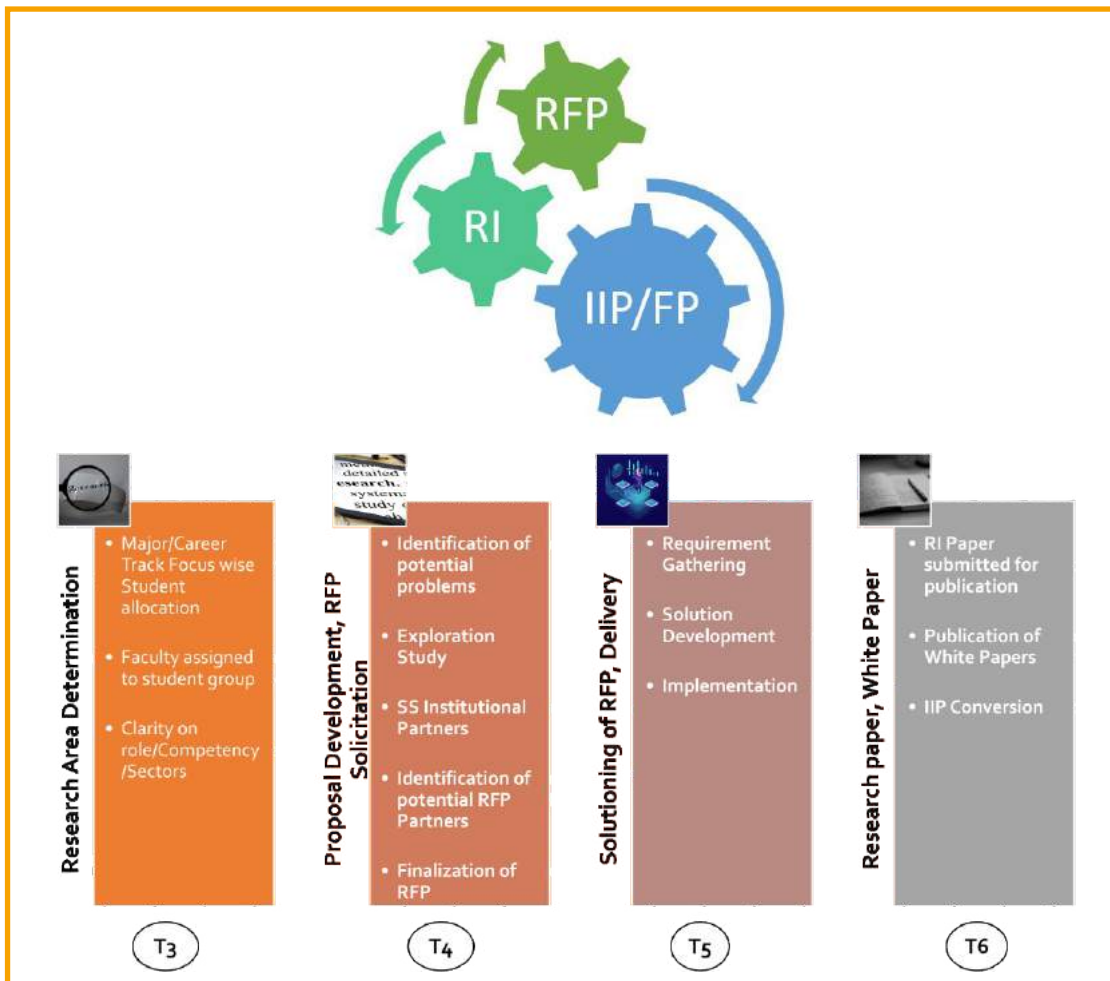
RFP

RI

IIP/FP

Research Area Determination

• Major/Career Track Focus wise Student allocation

• Faculty assigned to student group

• Clarity on role/Competency /Sectors

T3

Proposal Development, RFP Solicitation

• Identification of potential problems

• Exploration Study

• SS Institutional Partners

• Identification of potential RFP Partners

• Finalization of RFP

T4

Solutioning of RFP, Delivery

• Requirement Gathering

• Solution Development

• Implementation

T5

Research paper, White Paper

• RI Paper submitted for publication

• Publication of White Papers

• IIP Conversion

T6